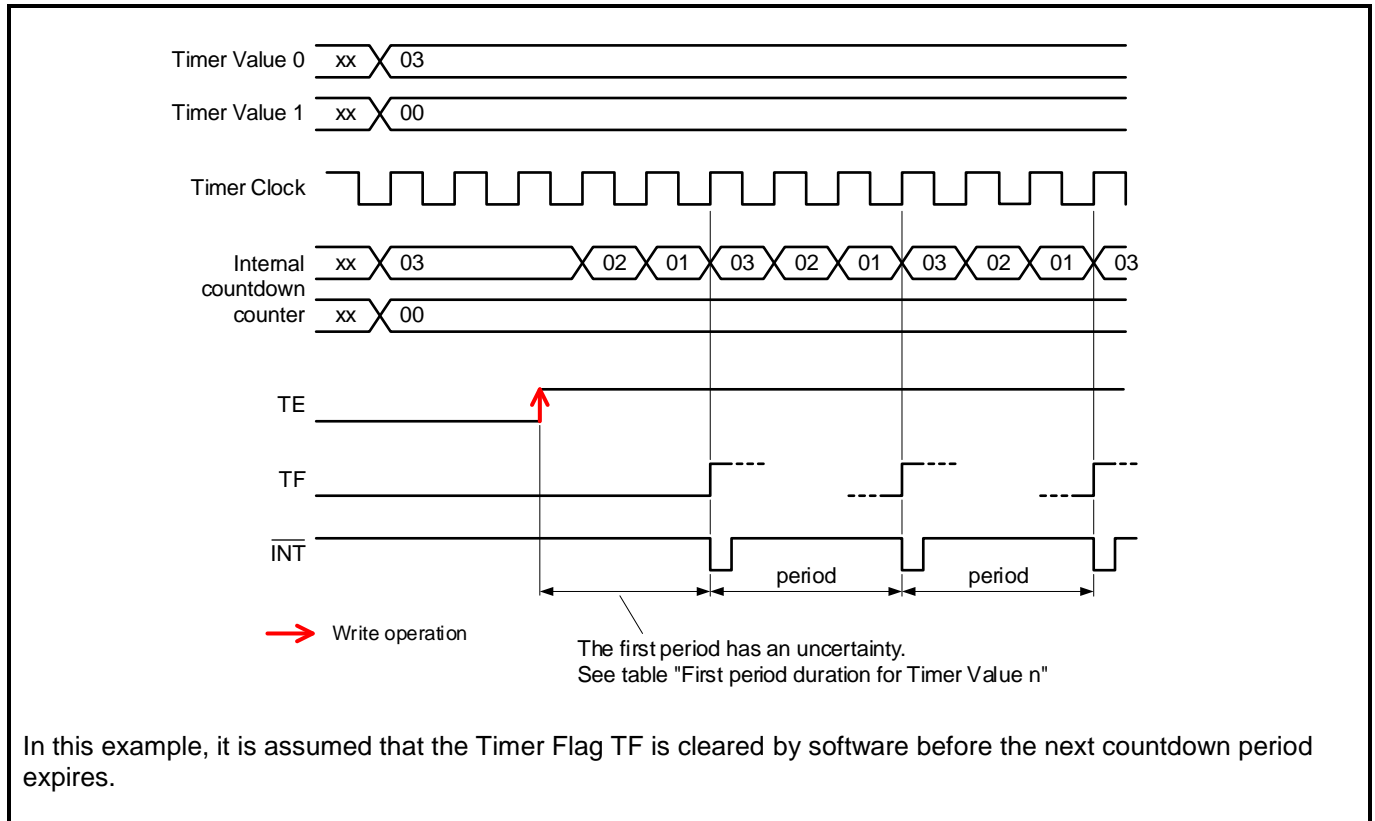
Timer Value 0 xx 03

Timer Value 1 xx 00

Timer Clock

Internal countdown counter xx 03 02 01 03 02 01 03 02 01 03

xx 00

TE

TF

$\overline{INT}$

period

period

Write operation

The first period has an uncertainty.
See table "First period duration for Timer Value n"

In this example, it is assumed that the Timer Flag TF is cleared by software before the next countdown period expires.